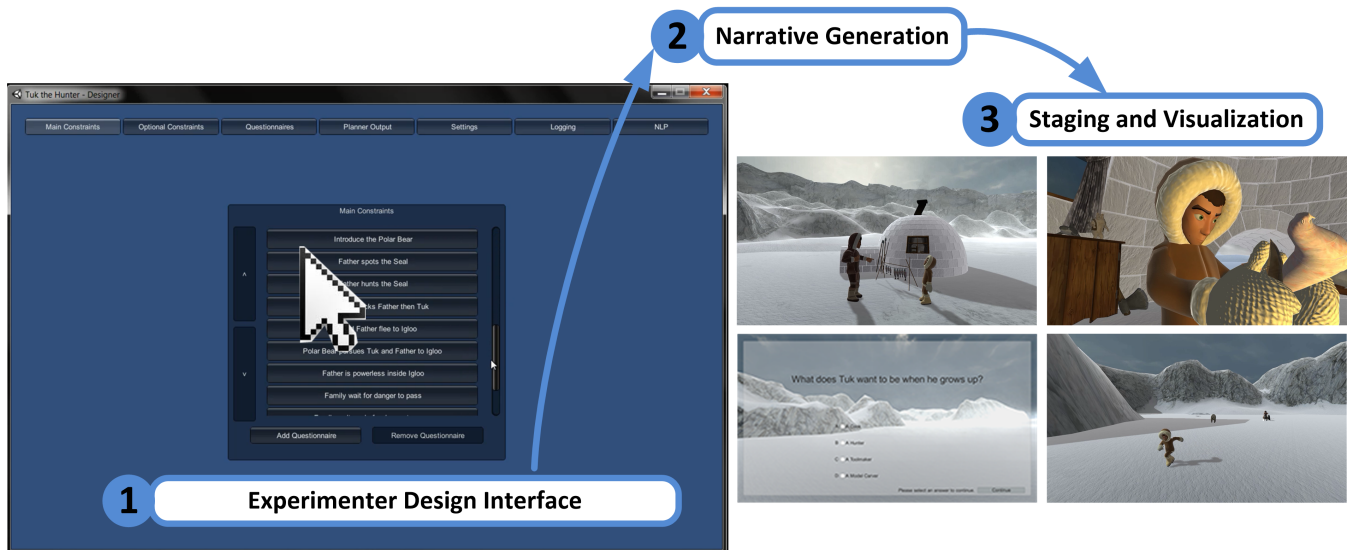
2 Narrative Generation

3 Staging and Visualization

Tuk the Hunter - Designer

| Main Constraints | Optional Constraints | Questionnaires | Planner Output | Settings | Logging | NLP |
|---|---|---|---|---|---|---|

Main Constraints

^

v

Introduce the Polar Bear

Father spots the Seal

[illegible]ther hunts the Seal

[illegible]cks Father then Tuk

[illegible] Father flee to Igloo

Polar Bear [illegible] Tuk and Father to Igloo

Father is powerless inside Igloo

Family wait for danger to pass

Add Questionnaire

Remove Questionnaire

1 Experimenter Design Interface

What does Tuk want to be when he grows up?

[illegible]

Hunter

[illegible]

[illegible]

Please select an answer to continue

Continue